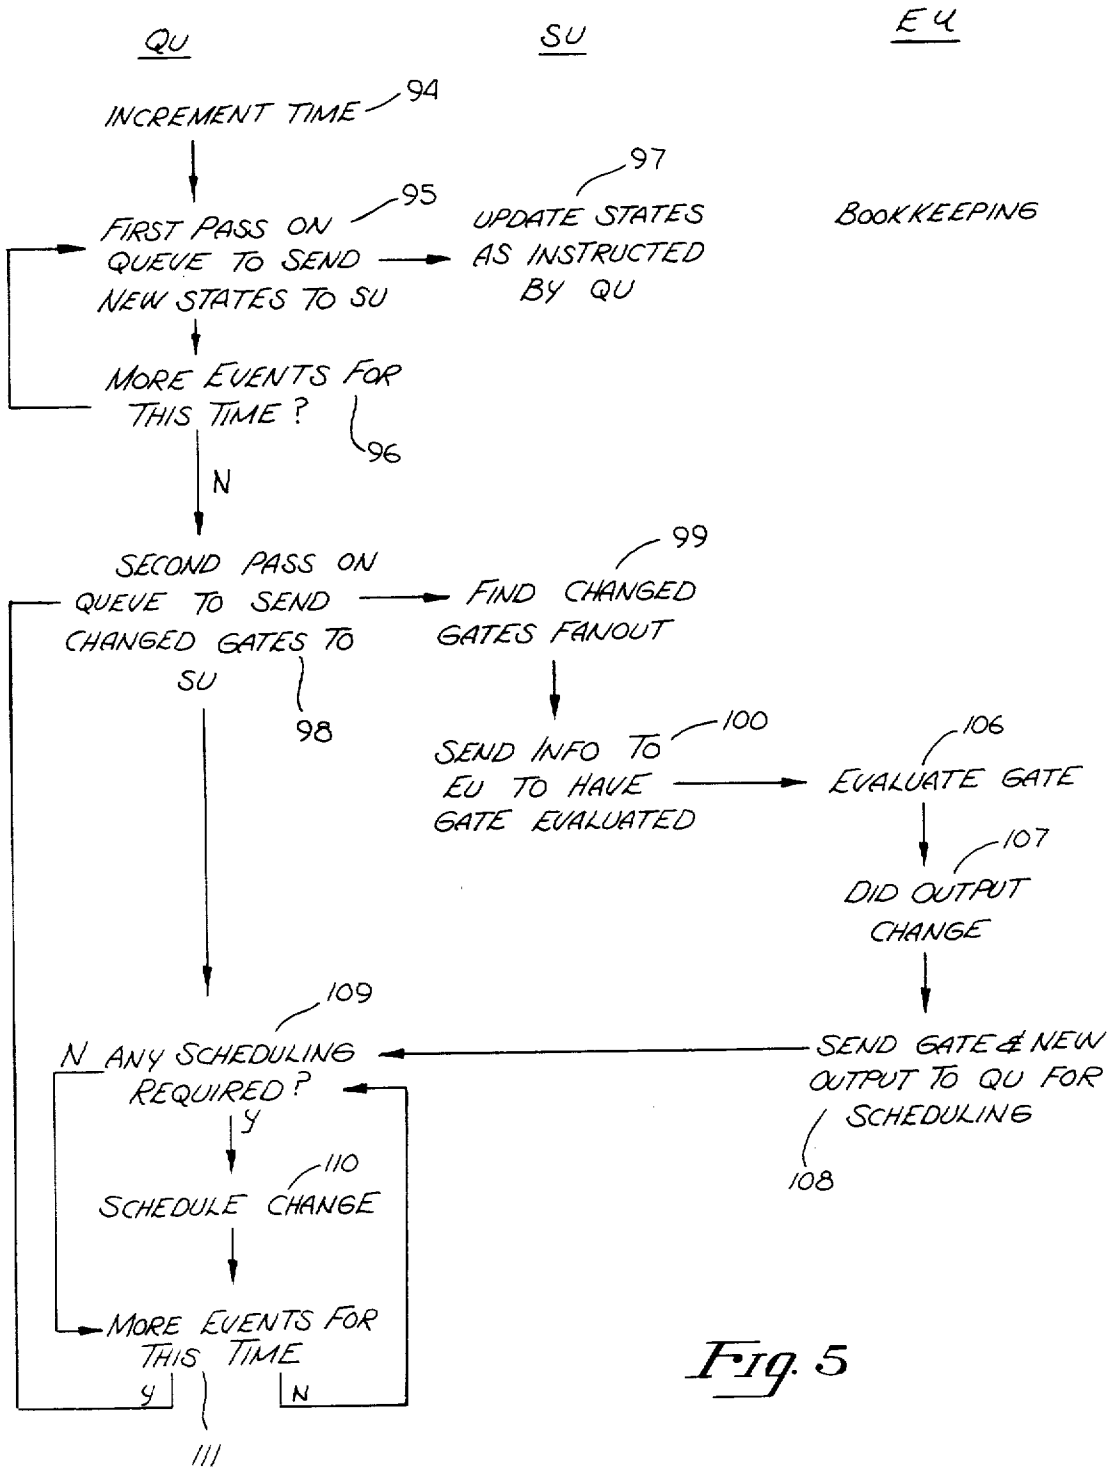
QU

SU

EU

INCREMENT TIME 94

FIRST PASS ON QUEUE TO SEND NEW STATES TO SU 95

UPDATE STATES AS INSTRUCTED BY QU 97

BOOKKEEPING

MORE EVENTS FOR THIS TIME? 96

N

SECOND PASS ON QUEUE TO SEND CHANGED GATES TO SU 98

FIND CHANGED GATES FANOUT 99

SEND INFO TO EU TO HAVE GATE EVALUATED 100

EVALUATE GATE 106

DID OUTPUT CHANGE 107

SEND GATE & NEW OUTPUT TO QU FOR SCHEDULING 108

N ANY SCHEDULING REQUIRED? 109

Y

SCHEDULE CHANGE 110

MORE EVENTS FOR THIS TIME 111

Y

N

Fig. 5